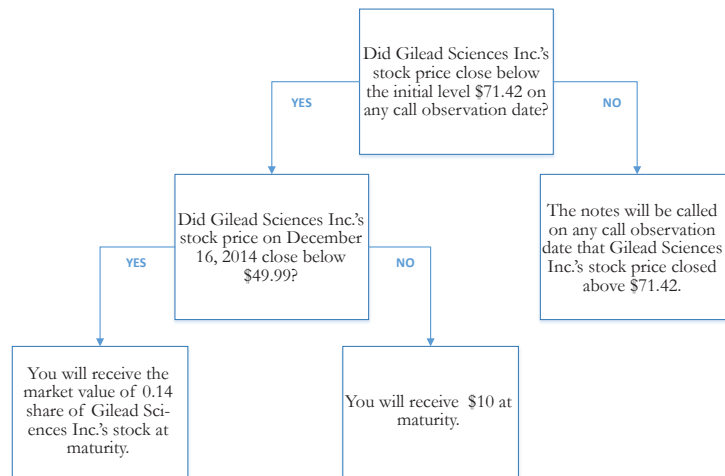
Did Gilead Sciences Inc.'s stock price close below the initial level $71.42 on any call observation date?

YES

NO

Did Gilead Sciences Inc.'s stock price on December 16, 2014 close below $49.99?

The notes will be called on any call observation date that Gilead Sciences Inc.'s stock price closed above $71.42.

YES

NO

You will receive the market value of 0.14 share of Gilead Sciences Inc.'s stock at maturity.

You will receive $10 at maturity.